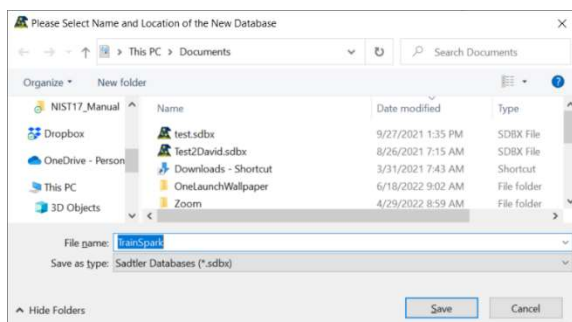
Please Select Name and Location of the New Database

← → ↑ > This PC > Documents

Search Documents

Organize ▾ New folder

NIST17_Manual
Dropbox
OneDrive - Person
This PC
3D Objects

| Name | Date modified | Type |
|---|---|---|
| test.sdbx | 9/27/2021 1:35 PM | SDBX File |
| Test2David.sdbx | 8/26/2021 7:15 AM | SDBX File |
| Downloads - Shortcut | 3/31/2021 7:43 AM | Shortcut |
| OneLaunchWallpaper | 6/18/2022 9:02 AM | File folder |
| Zoom | 4/29/2022 8:59 AM | File folder |

File name: TrainSpark
Save as type: Sadtler Databases (*.sdbx)

^ Hide Folders

Save Cancel